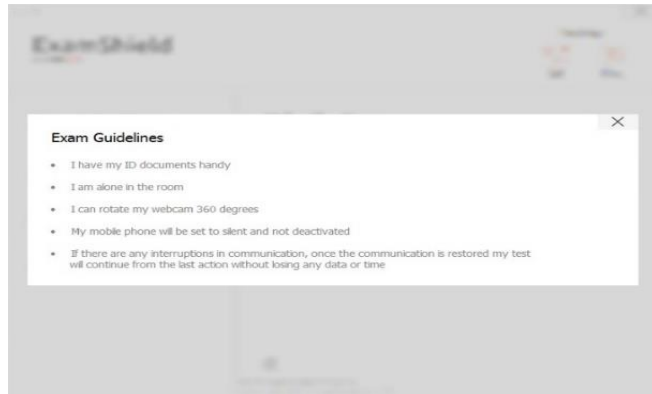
ExamShield

Exam Guidelines

- I have my ID documents handy
- I am alone in the room
- I can rotate my webcam 360 degrees
- My mobile phone will be set to silent and not deactivated
- If there are any interruptions in communication, once the communication is restored my test will continue from the last action without losing any data or time